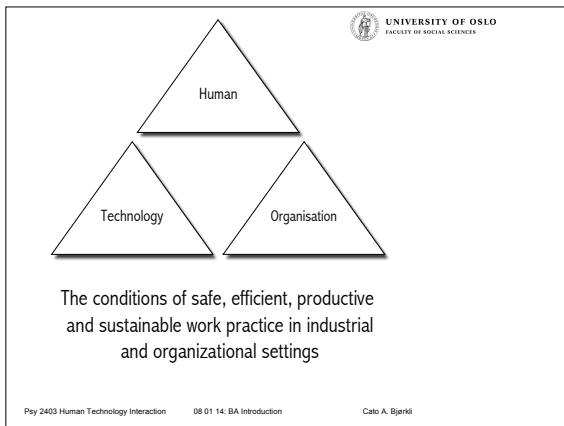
UNIVERSITY OF OSLO
FACULTY OF SOCIAL SCIENCES

Human

Technology

Organisation

The conditions of safe, efficient, productive and sustainable work practice in industrial and organizational settings

Psy 2403 Human Technology Interaction 08 01 14: BA Introduction Cato A. Bjørkli